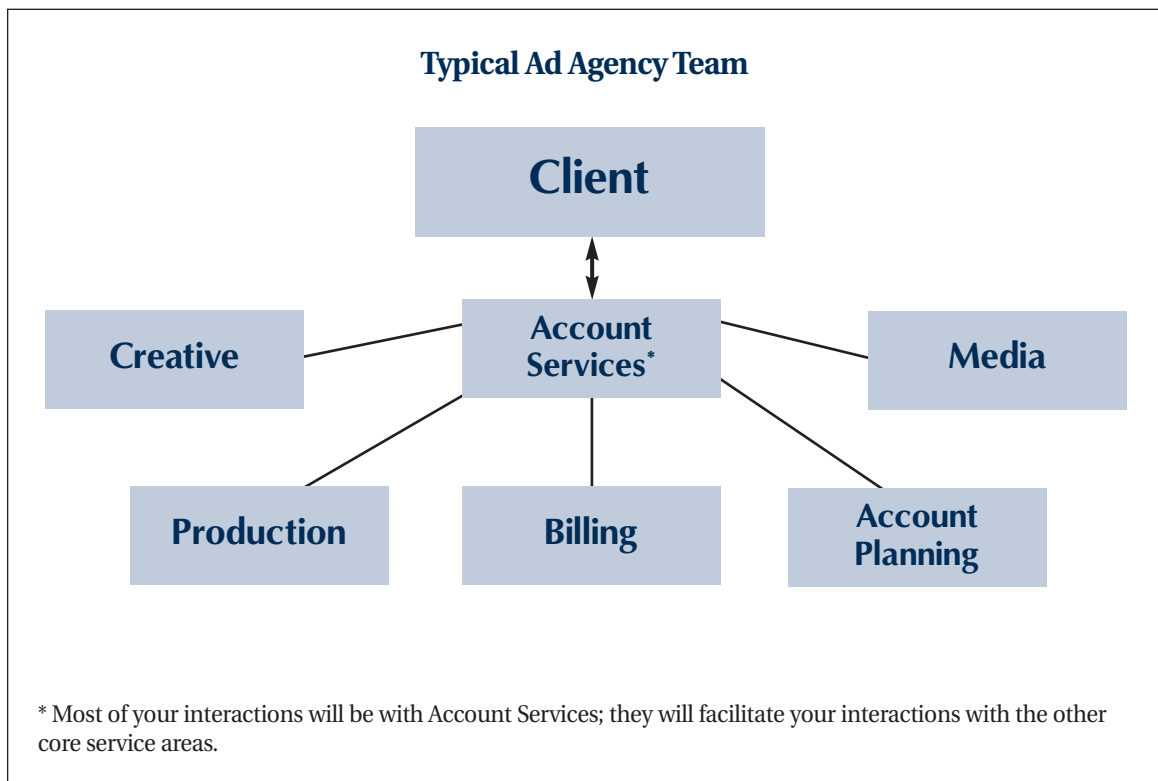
Typical Ad Agency Team

Client

Creative

Account Services*

Media

Production

Billing

Account Planning

* Most of your interactions will be with Account Services; they will facilitate your interactions with the other core service areas.